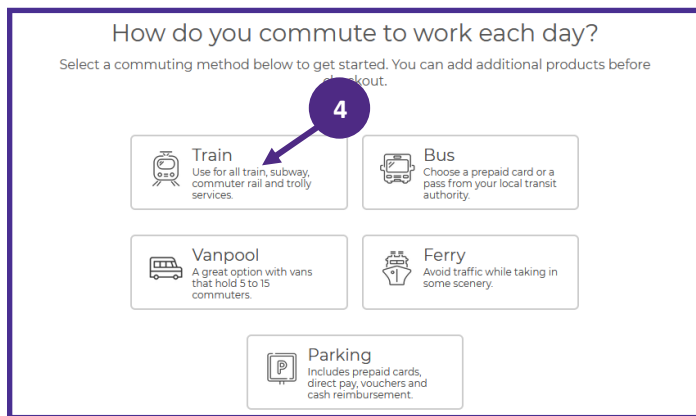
How do you commute to work each day?

Select a commuting method below to get started. You can add additional products before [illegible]kout.

4

Train
Use for all train, subway, commuter rail and trolly services.

Bus
Choose a prepaid card or a pass from your local transit authority.

Vanpool
A great option with vans that hold 5 to 15 commuters.

Ferry
Avoid traffic while taking in some scenery.

Parking
Includes prepaid cards, direct pay, vouchers and cash reimbursement.